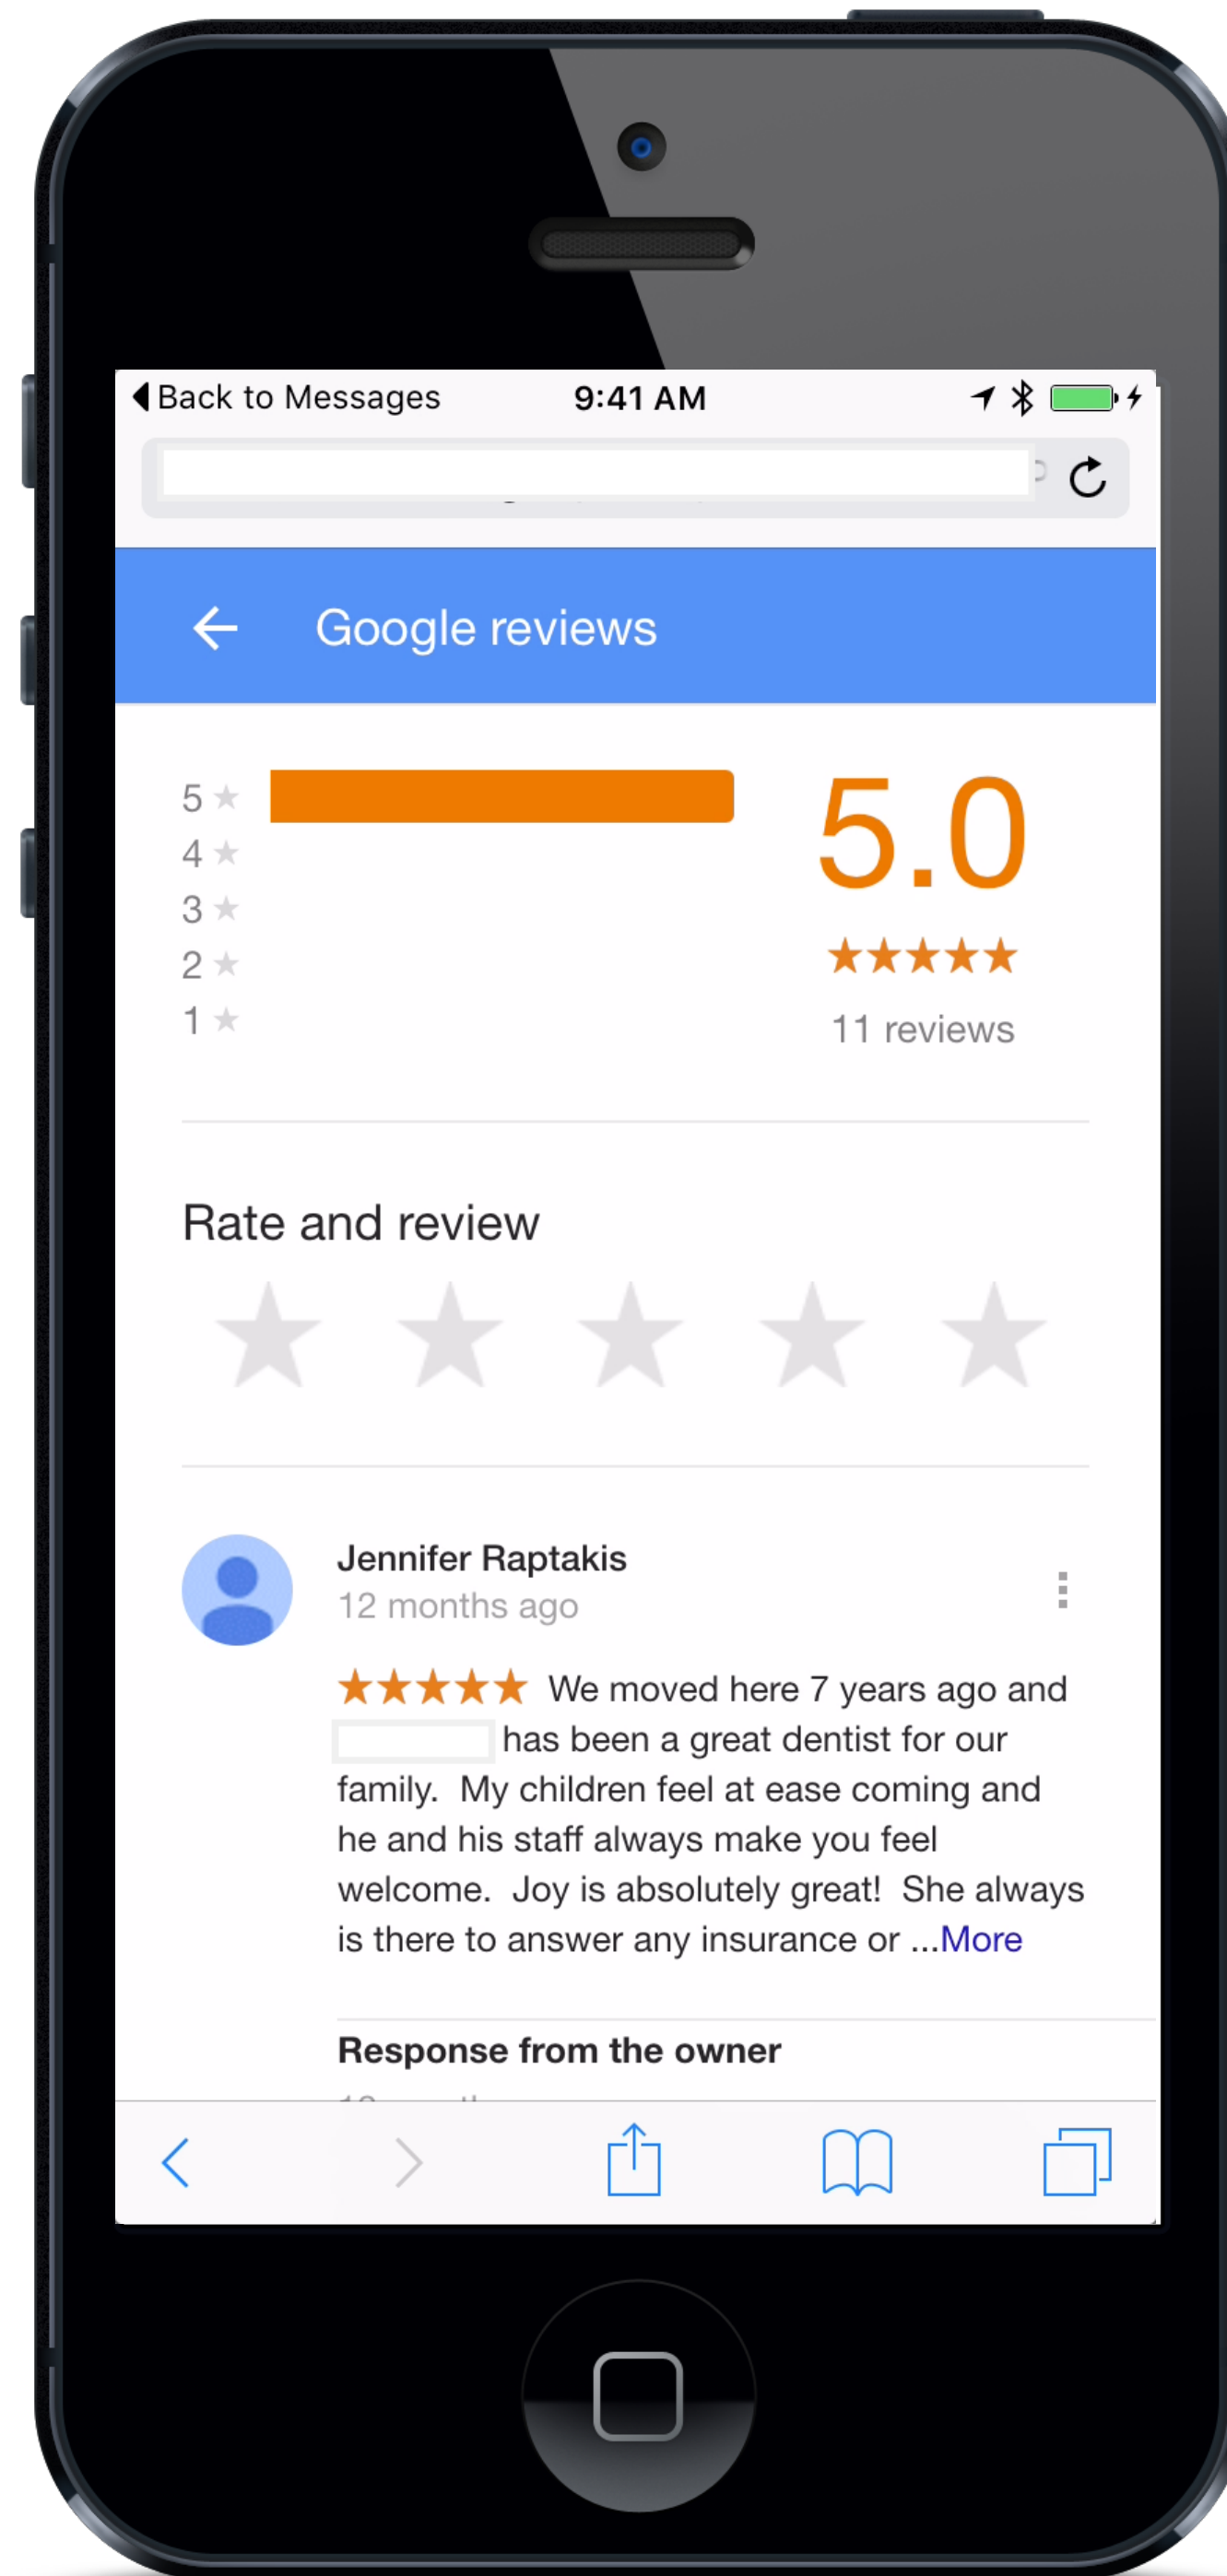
Back to Messages 9:41 AM

Google reviews

5 ★
4 ★
3 ★
2 ★
1 ★

5.0
★★★★★
11 reviews

Rate and review

Jennifer Raptakis
12 months ago

★★★★★ We moved here 7 years ago and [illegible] has been a great dentist for our family. My children feel at ease coming and he and his staff always make you feel welcome. Joy is absolutely great! She always is there to answer any insurance or ...More

Response from the owner
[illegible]